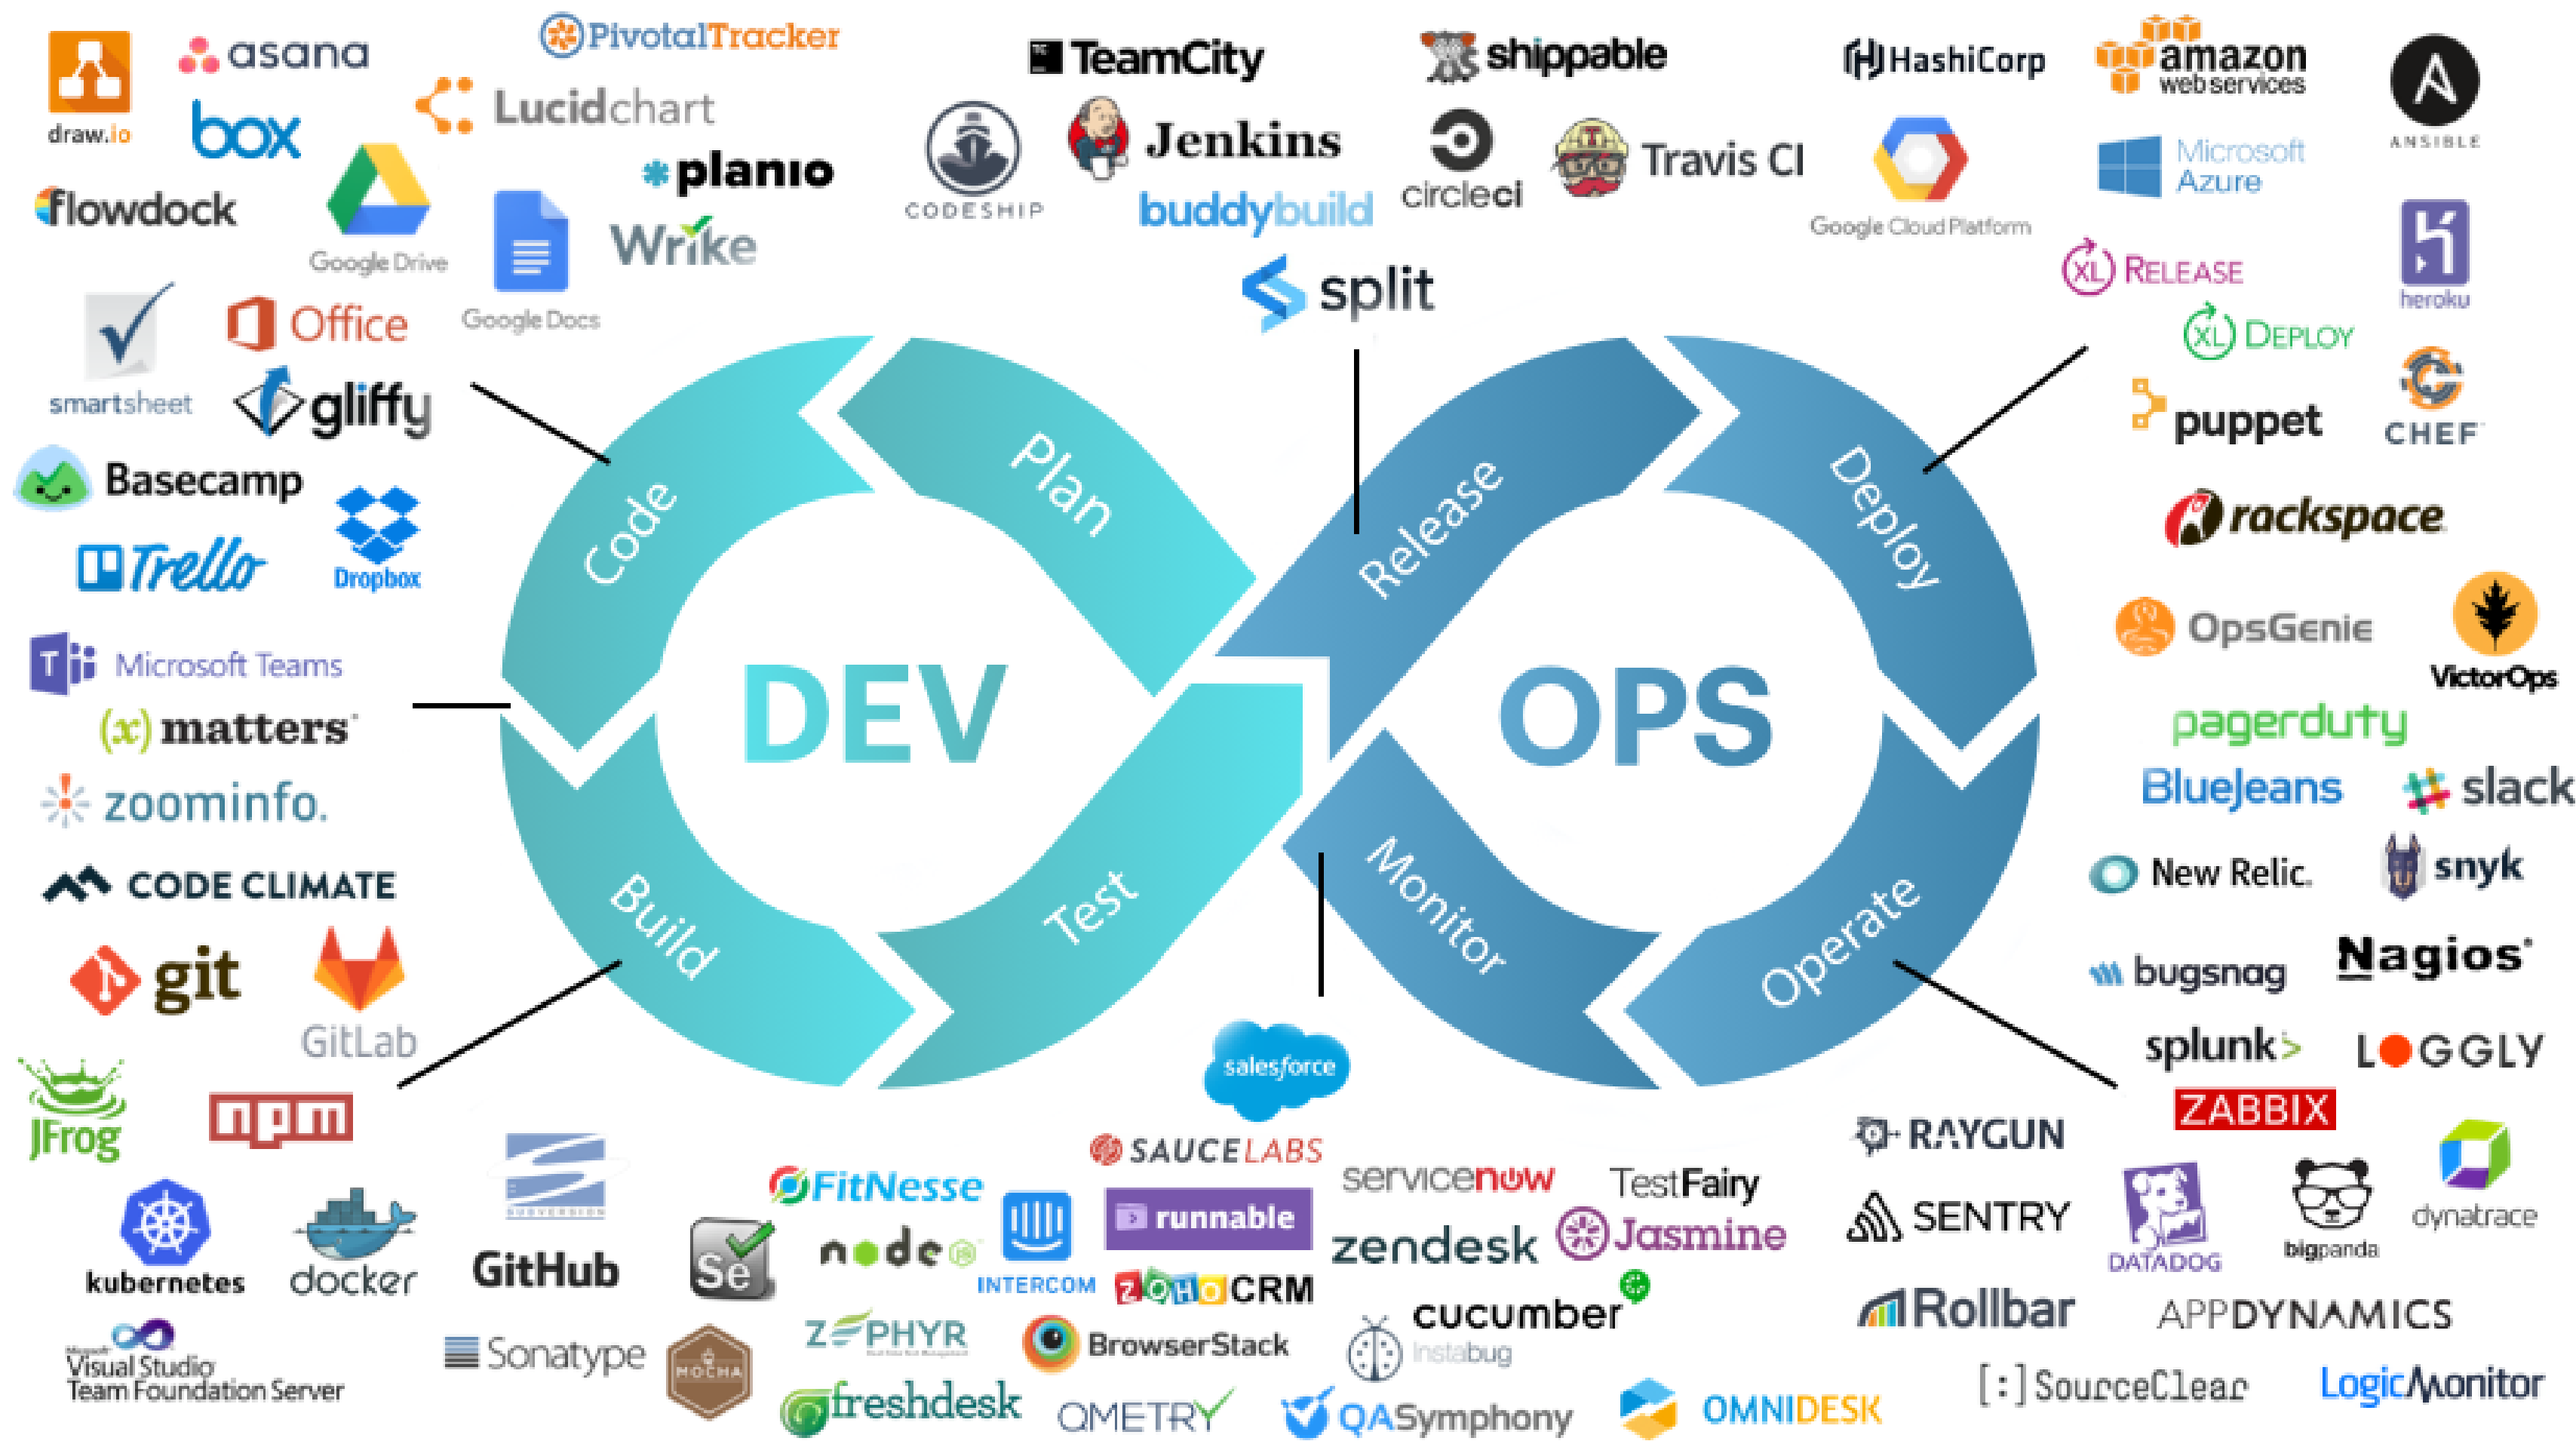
draw.io
asana
PivotalTracker
TeamCity
shippable
HashiCorp
amazon web services
ANSIBLE
box
Lucidchart
planio
Jenkins
CODESHIP
circleci
Travis CI
Microsoft Azure
flowdock
Google Drive
Wrike
buddybuild
Google Cloud Platform
Google Docs
split
XL RELEASE
heroku
smartsheet
Office
gliffy
XL DEPLOY
puppet
CHEF
Basecamp
Trello
Dropbox
rackspace
Code
Plan
Release
Deploy
DEV
OPS
Build
Test
Monitor
Operate
Microsoft Teams
(x) matters
zoominfo.
CODE CLIMATE
git
GitLab
OpsGenie
VictorOps
pagerduty
BlueJeans
slack
New Relic.
snyk
bugsnag
Nagios
splunk>
LOGGLY
ZABBIX
JFrog
npm
salesforce
SAUCELABS
RAYGUN
kubernetes
docker
GitHub
Se
FitNesse
node
INTERCOM
runnable
ZOHO CRM
servicenow
zendesk
TestFairy
Jasmine
SENTRY
DATADOG
bigpanda
dynatrace
Visual Studio Team Foundation Server
Sonatype
MOCHA
ZEPHYR
freshdesk
BrowserStack
QMETRY
cucumber
Instabug
QASymphony
OMNIDESK
Rollbar
APPDYNAMICS
[:] SourceClear
LogicMonitor